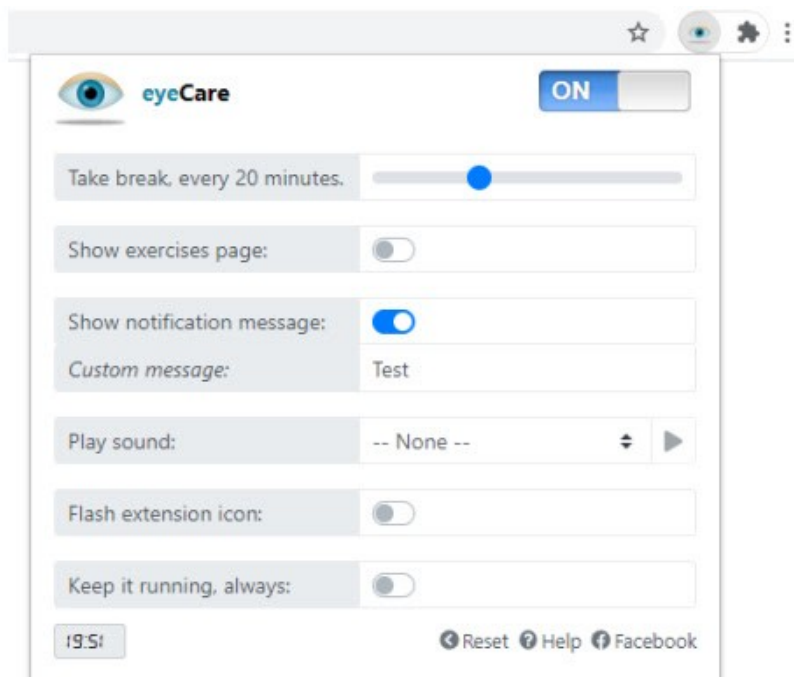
eyeCare

ON

Take break, every 20 minutes.

Show exercises page:

Show notification message:

Custom message: Test

Play sound: -- None --

Flash extension icon:

Keep it running, always:

19:51

Reset Help Facebook